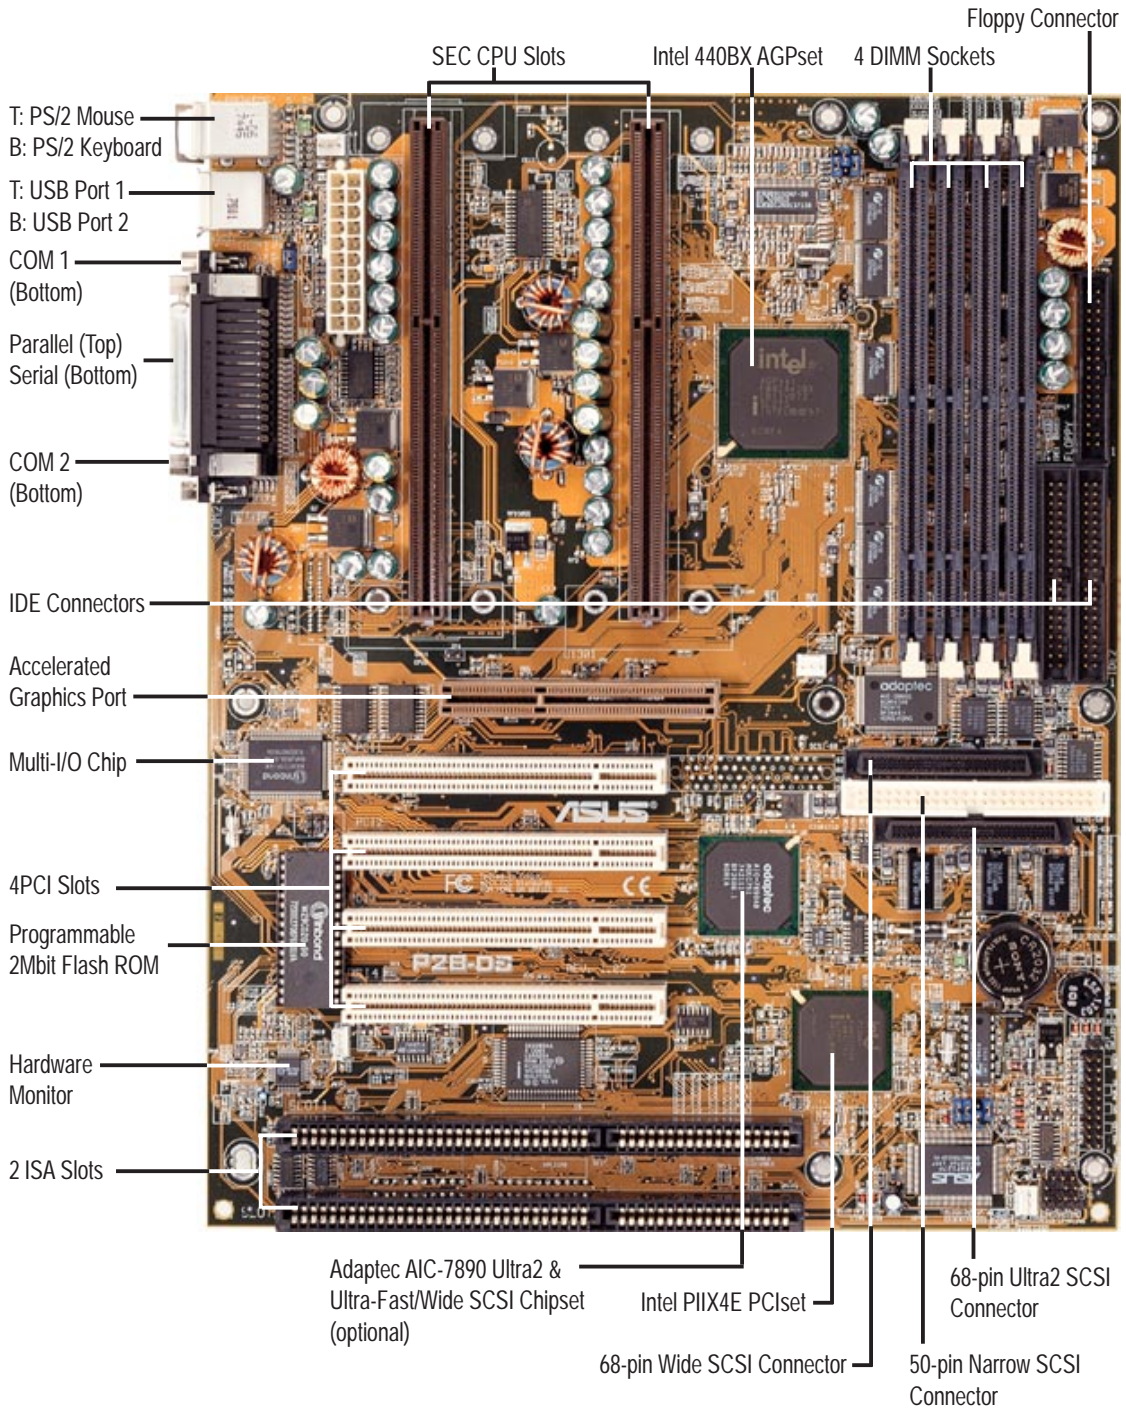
Floppy Connector

SEC CPU Slots

Intel 440BX AGPset

4 DIMM Sockets

T: PS/2 Mouse
B: PS/2 Keyboard

T: USB Port 1
B: USB Port 2

COM 1
(Bottom)

Parallel (Top)
Serial (Bottom)

COM 2
(Bottom)

IDE Connectors

Accelerated
Graphics Port

Multi-I/O Chip

4PCI Slots

Programmable
2Mbit Flash ROM

Hardware
Monitor

2 ISA Slots

intel

adaptec

ASUS

P2B-DS

Adaptec AIC-7890 Ultra2 &
Ultra-Fast/Wide SCSI Chipset
(optional)

Intel PIIX4E PCIset

68-pin Ultra2 SCSI
Connector

68-pin Wide SCSI Connector

50-pin Narrow SCSI
Connector